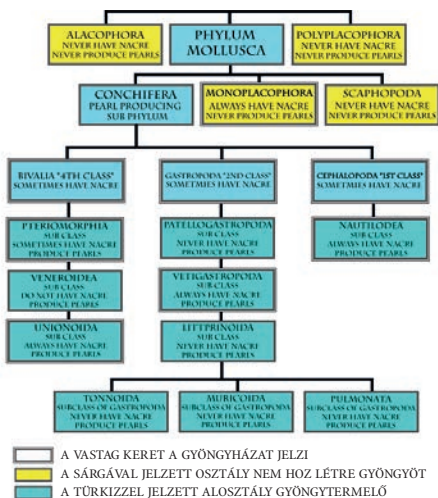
ALACOPHORA
NEVER HAVE NACRE
NEVER PRODUCE PEARLS

PHYLUM
MOLLUSCA

POLYPLACOPHORA
NEVER HAVE NACRE
NEVER PRODUCE PEARLS

CONCHIFERA
PEARL PRODUCING
SUB PHYLUM

MONOPLACOPHORA
ALWAYS HAVE NACRE
NEVER PRODUCE PEARLS

SCAPHOPODA
NEVER HAVE NACRE
NEVER PRODUCE PEARLS

BIVALIA "4TH CLASS"
SOMETIMES HAVE NACRE

GASTROPODA "2ND CLASS"
SOMETIMES HAVE NACRE

CEPHALOPODA "1ST CLASS"
SOMETIMES HAVE NACRE

PTERIOMORPHIA
SUB CLASS
SOMETIMES HAVE NACRE
PRODUCE PEARLS

PATELLOGASTROPODA
SUB CLASS
NEVER HAVE NACRE
PRODUCE PEARLS

NAUTILOIDEA
SUB CLASS
ALWAYS HAVE NACRE
PRODUCE PEARLS

VENEROIDEA
SUB CLASS
DO NOT HAVE NACRE
PRODUCE PEARLS

VETIGASTROPODA
SUB CLASS
ALWAYS HAVE NACRE
PRODUCE PEARLS

UNIONOIDA
SUB CLASS
ALWAYS HAVE NACRE
PRODUCE PEARLS

LITTPRINOIDA
SUB CLASS
NEVER HAVE NACRE
PRODUCE PEARLS

TONNOIDA
SUBCLASS OF GASTROPODA
NEVER HAVE NACRE
PRODUCE PEARLS

MURICOIDA
SUBCLASS OF GASTROPODA
NEVER HAVE NACRE
PRODUCE PEARLS

PULMONATA
SUBCLASS OF GASTROPODA
NEVER HAVE NACRE
PRODUCE PEARLS

A VASTAG KERET A GYÖNGYHÁZAT JELZI
A SÁRGÁVAL JELZETT OSZTÁLY NEM HOZ LÉTRE GYÖNGYÖT
A TÜRKIZZEL JELZETT ALOSZTÁLY GYÖNGYTERMELŐ